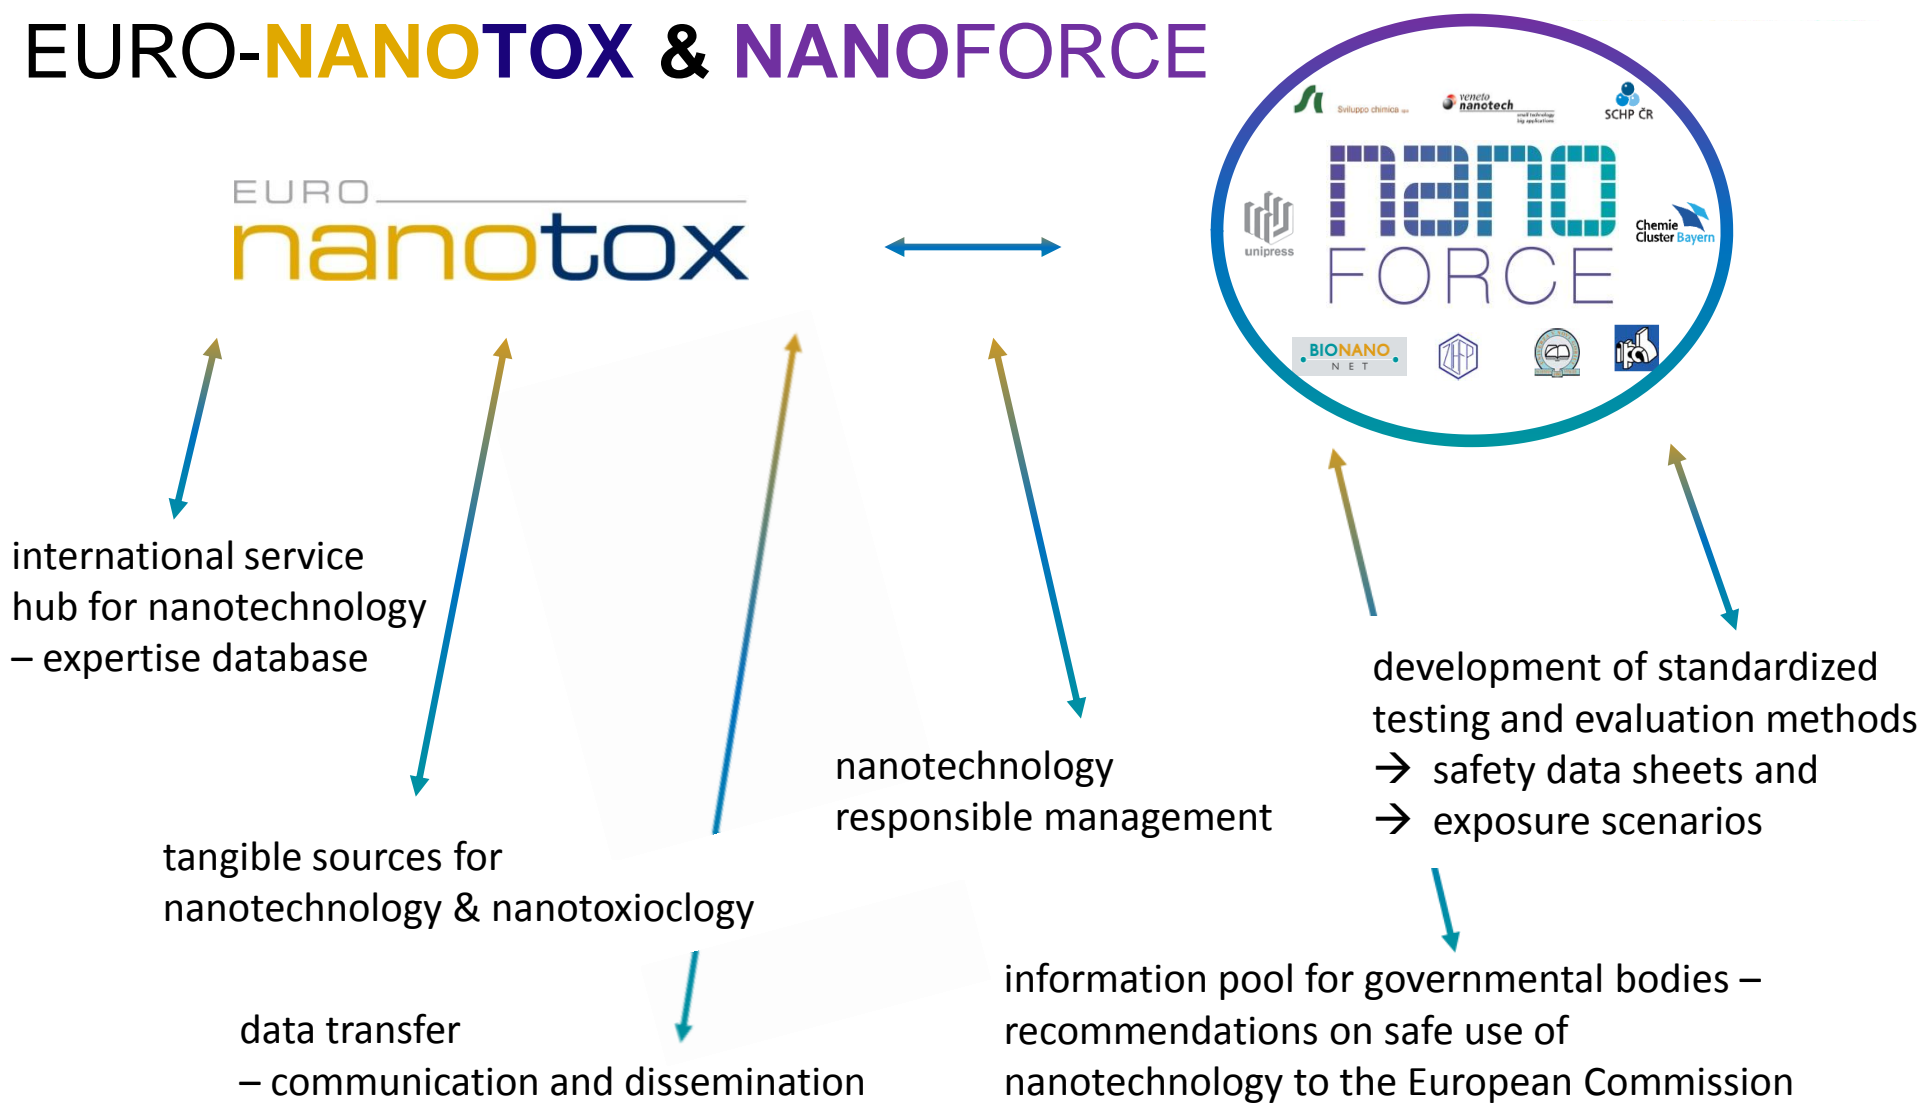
EURO-NANOTOX & NANOFORCE

EURO nanotox

Sviluppo chimica

veneto nanotech

SCHP ČR

nano FORCE

unipress

Chemie Cluster Bayern

BIONANO NET

international service hub for nanotechnology – expertise database

tangible sources for nanotechnology & nanotoxioclogy

data transfer – communication and dissemination

nanotechnology responsible management

development of standardized testing and evaluation methods
→ safety data sheets and
→ exposure scenarios

information pool for governmental bodies – recommendations on safe use of nanotechnology to the European Commission